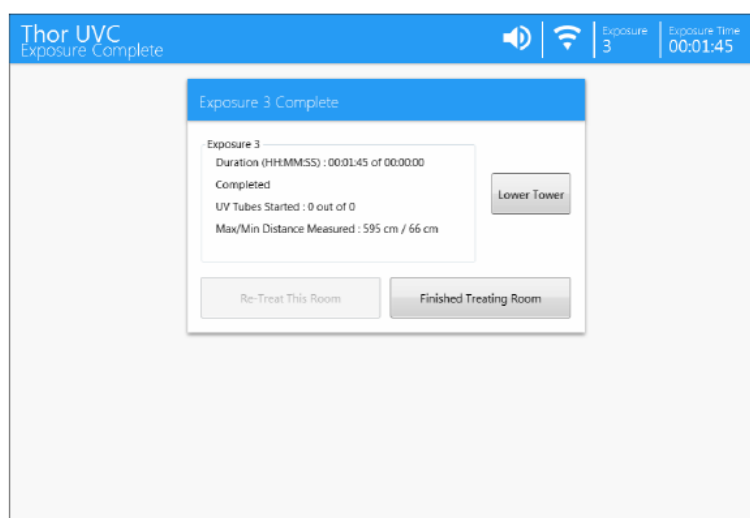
Thor UVC
Exposure Complete

Exposure
3

Exposure Time
00:01:45

Exposure 3 Complete

Exposure 3
Duration (HH:MM:SS) : 00:01:45 of 00:00:00
Completed
UV Tubes Started : 0 out of 0
Max/Min Distance Measured : 595 cm / 66 cm

Lower Tower

Re-Treat This Room

Finished Treating Room